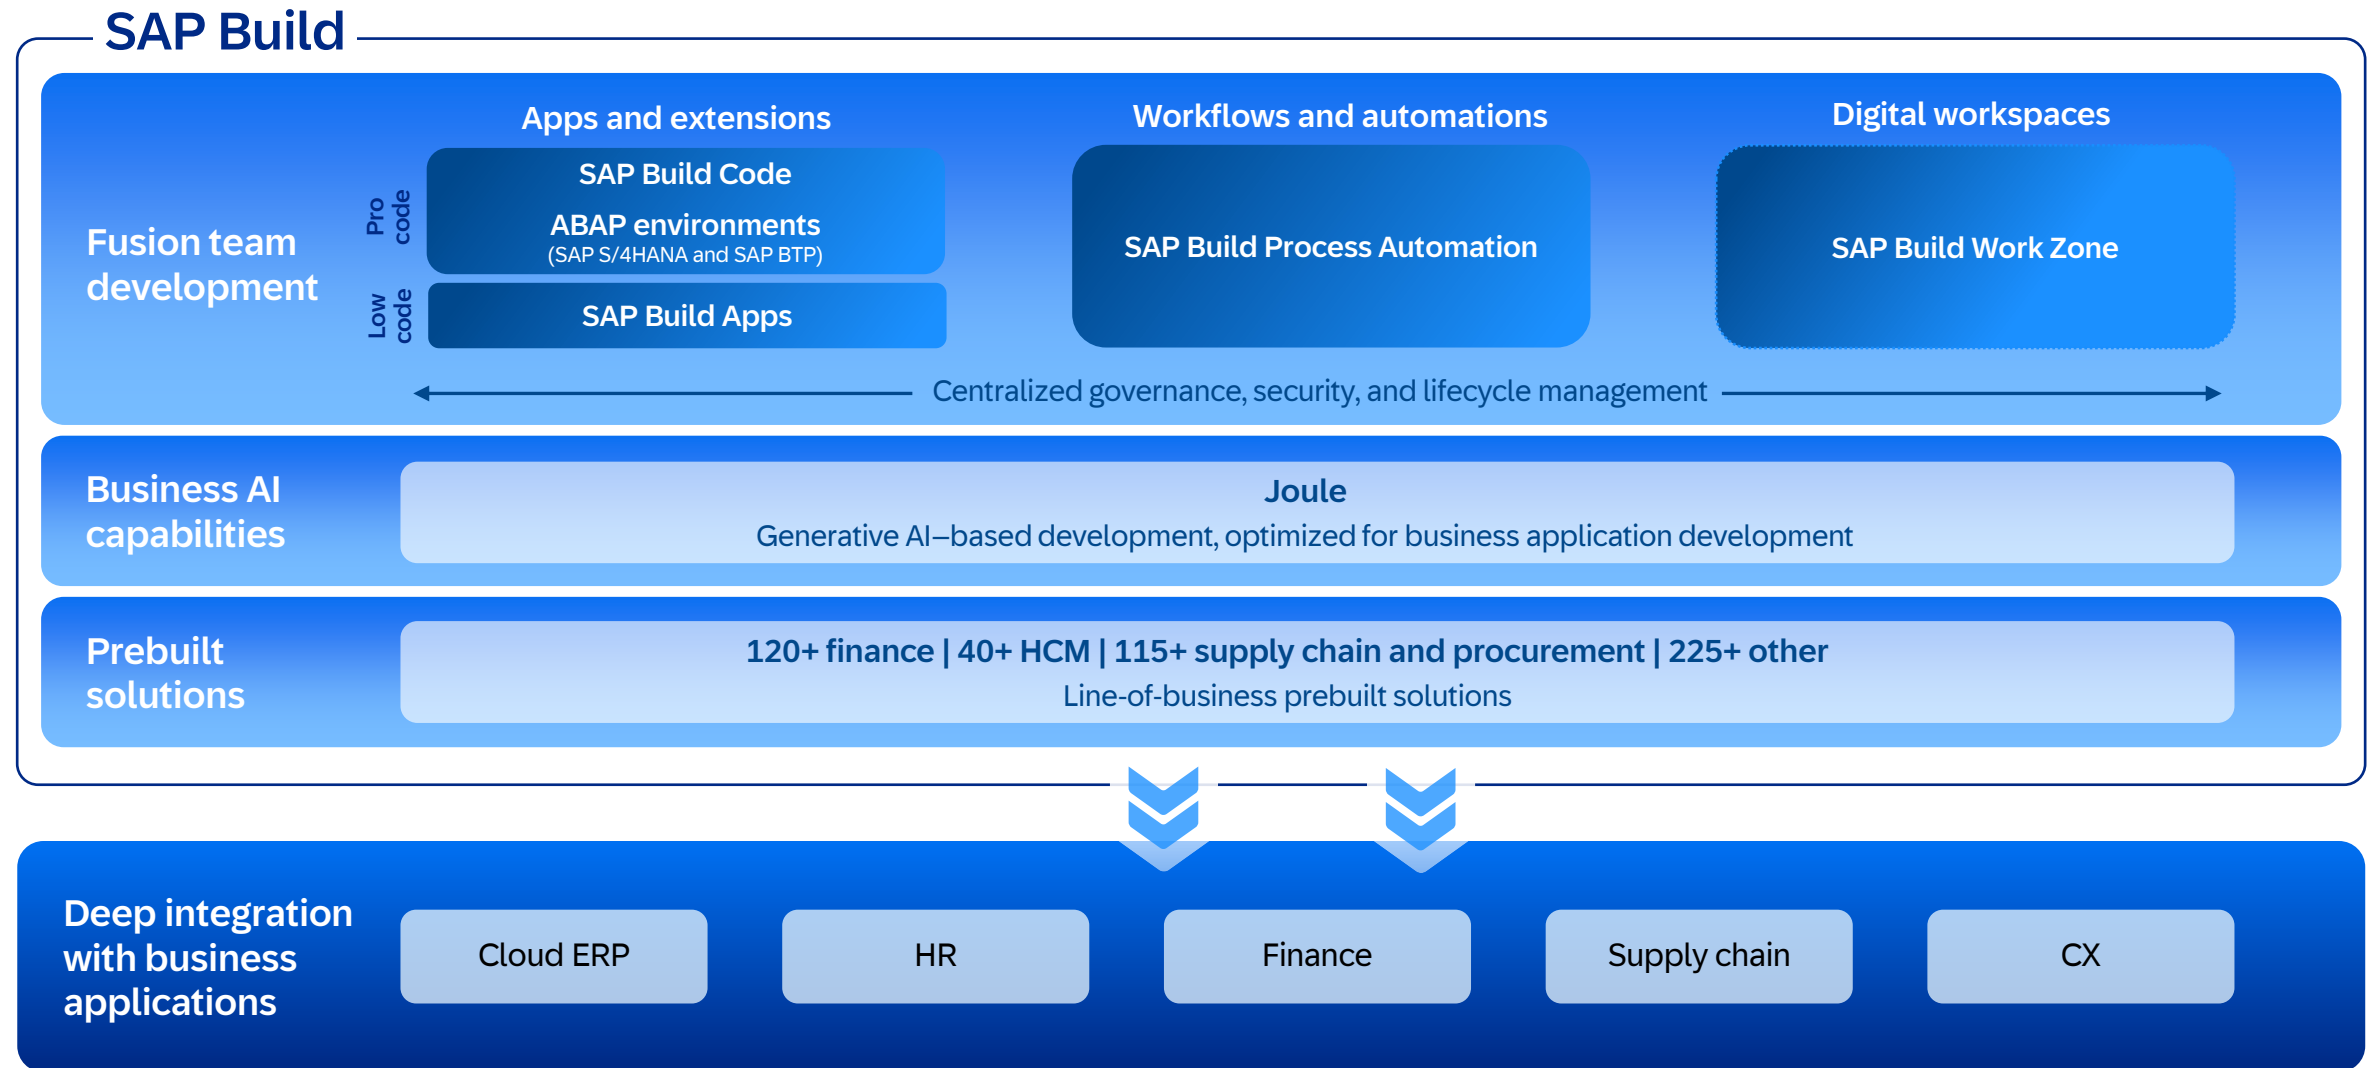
SAP Build

Fusion team development

Apps and extensions

Pro code

SAP Build Code

ABAP environments
(SAP S/4HANA and SAP BTP)

Low code

SAP Build Apps

Workflows and automations

SAP Build Process Automation

Digital workspaces

SAP Build Work Zone

Centralized governance, security, and lifecycle management

Business AI capabilities

Joule
Generative AI–based development, optimized for business application development

Prebuilt solutions

120+ finance | 40+ HCM | 115+ supply chain and procurement | 225+ other
Line-of-business prebuilt solutions

Deep integration with business applications

Cloud ERP

HR

Finance

Supply chain

CX